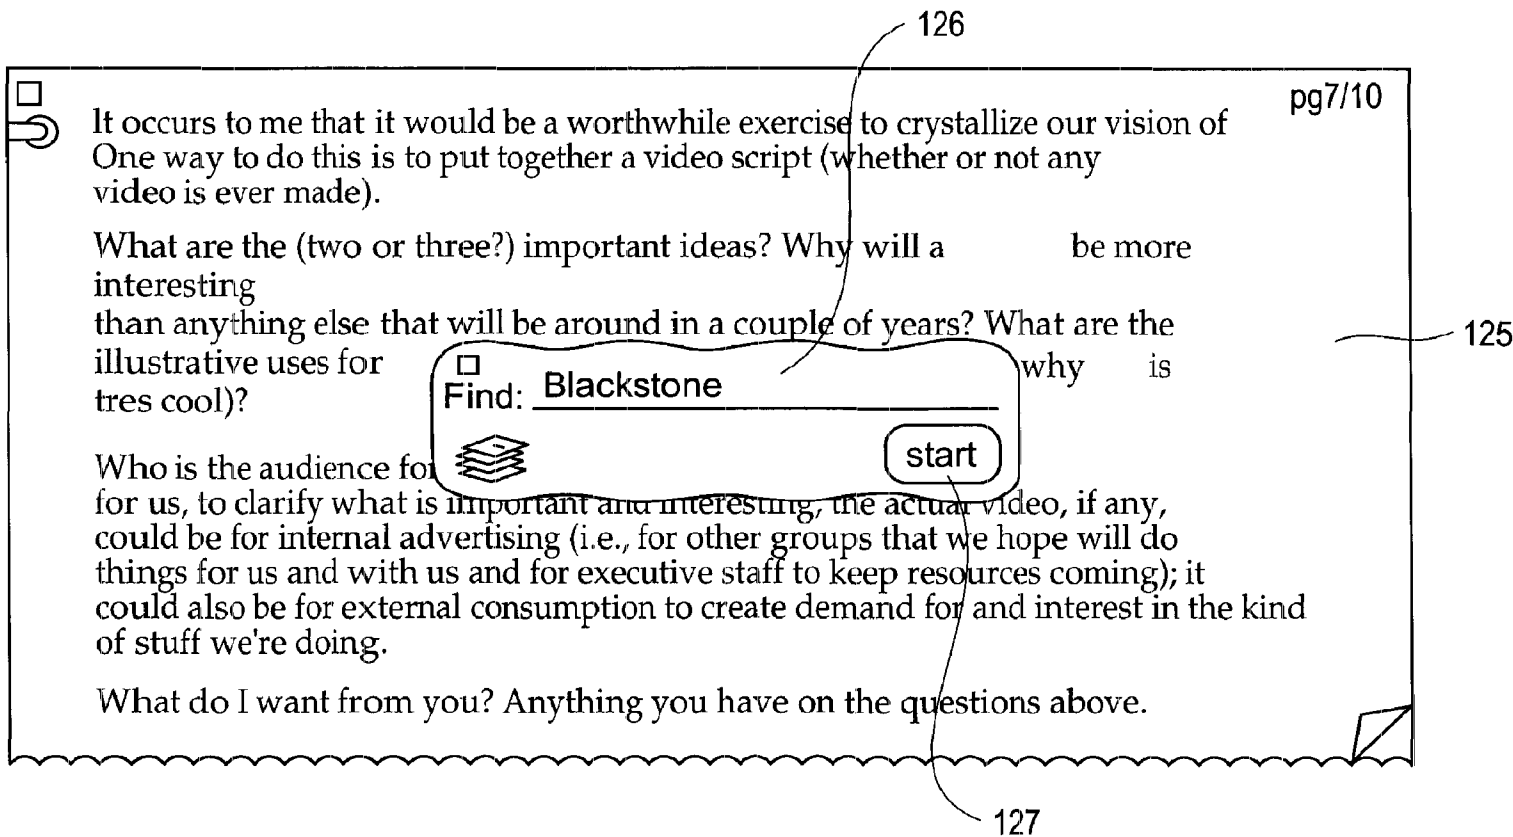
126

pg7/10

It occurs to me that it would be a worthwhile exercise to crystallize our vision of One way to do this is to put together a video script (whether or not any video is ever made).

What are the (two or three?) important ideas? Why will a be more interesting than anything else that will be around in a couple of years? What are the illustrative uses for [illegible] why is tres cool)?

Find: Blackstone

start

125

Who is the audience fo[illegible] for us, to clarify what is important and interesting, the actual video, if any, could be for internal advertising (i.e., for other groups that we hope will do things for us and with us and for executive staff to keep resources coming); it could also be for external consumption to create demand for and interest in the kind of stuff we're doing.

What do I want from you? Anything you have on the questions above.

127